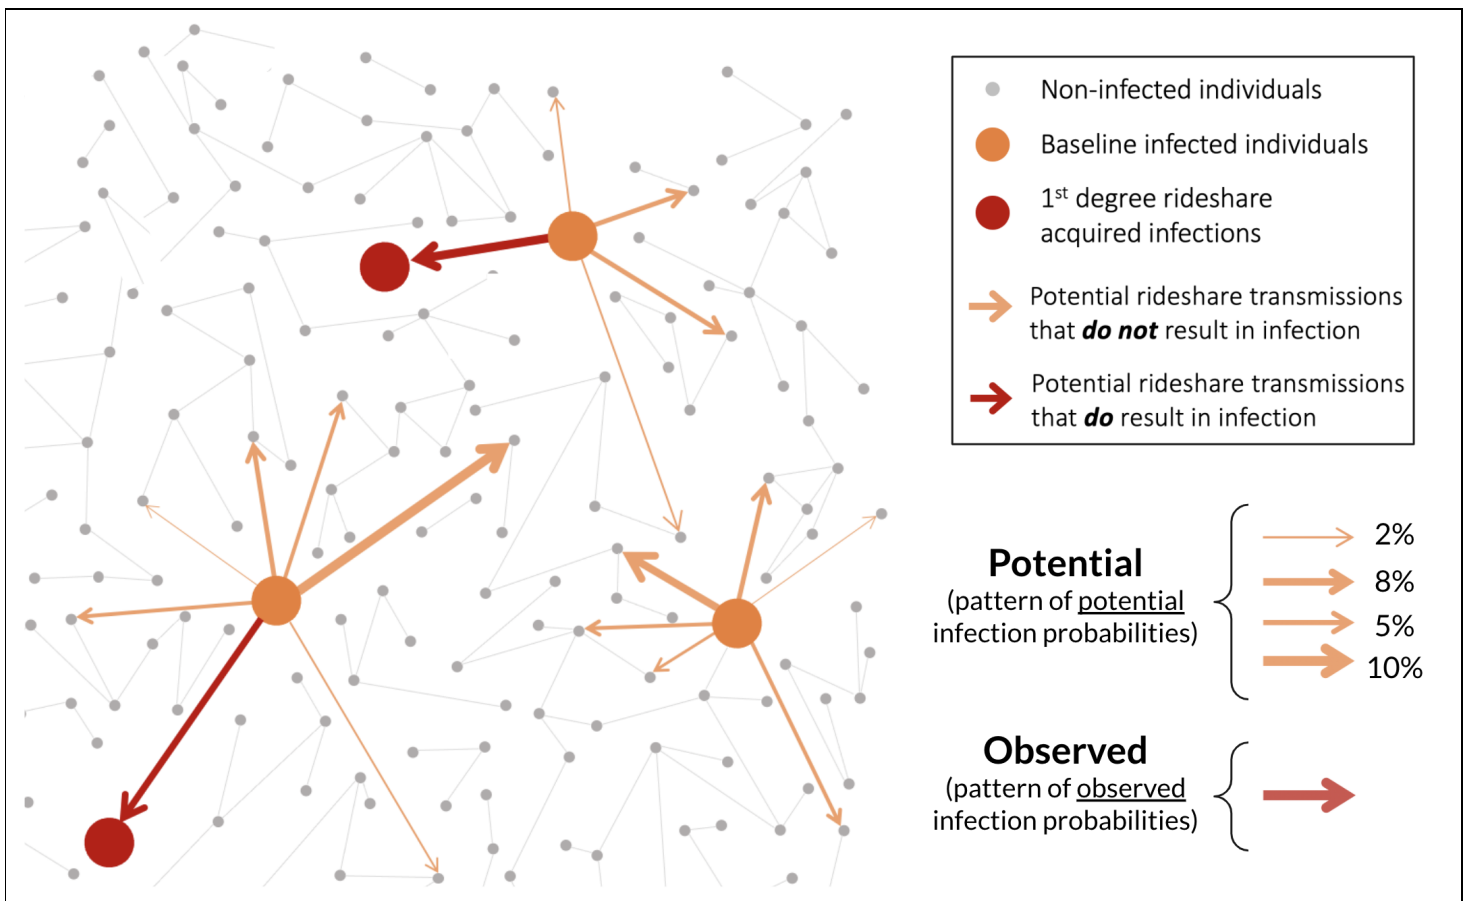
Non-infected individuals

Baseline infected individuals

$1^{st}$ degree rideshare acquired infections

Potential rideshare transmissions that ***do not*** result in infection

Potential rideshare transmissions that ***do*** result in infection

**Potential**
(pattern of potential infection probabilities)

2%
8%
5%
10%

**Observed**
(pattern of observed infection probabilities)